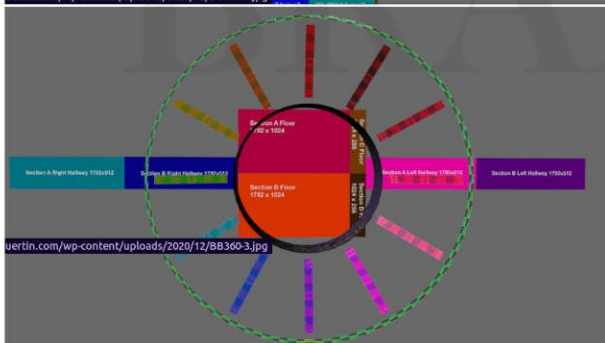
Section A Floor
1792 x 1024

Section B Floor
1792 x 1024

Section A Right Hallway 1792x512

Section B Right Hallway 1792x512

Section A Left Hallway 1792x512

Section B Left Hallway 1792x512

1024 x 256

1024 x 256

uertin.com/wp-content/uploads/2020/12/BB360-3.jpg